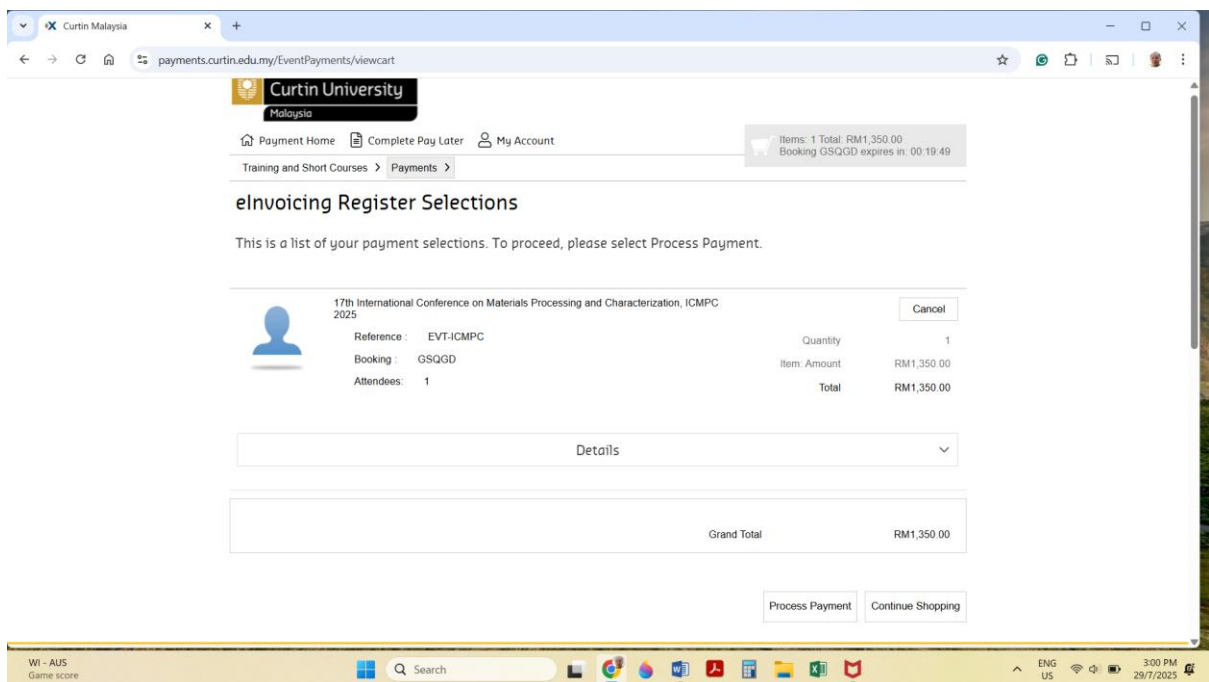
Curtin Malaysia
payments.curtin.edu.my/EventPayments/viewcart

Curtin University
Malaysia

Payment Home Complete Pay Later My Account

Items: 1 Total: RM1,350.00
Booking GSQGD expires in: 00:19:49

Training and Short Courses > Payments >

eInvoicing Register Selections

This is a list of your payment selections. To proceed, please select Process Payment.

17th International Conference on Materials Processing and Characterization, ICMPC 2025

Cancel

Reference : EVT-ICMPC
Booking : GSQGD
Attendees: 1

Quantity 1
Item Amount RM1,350.00
Total RM1,350.00

Details

Grand Total RM1,350.00

Process Payment Continue Shopping

WI - AUS
Game score

Search

ENG
US

3:00 PM
29/7/2025